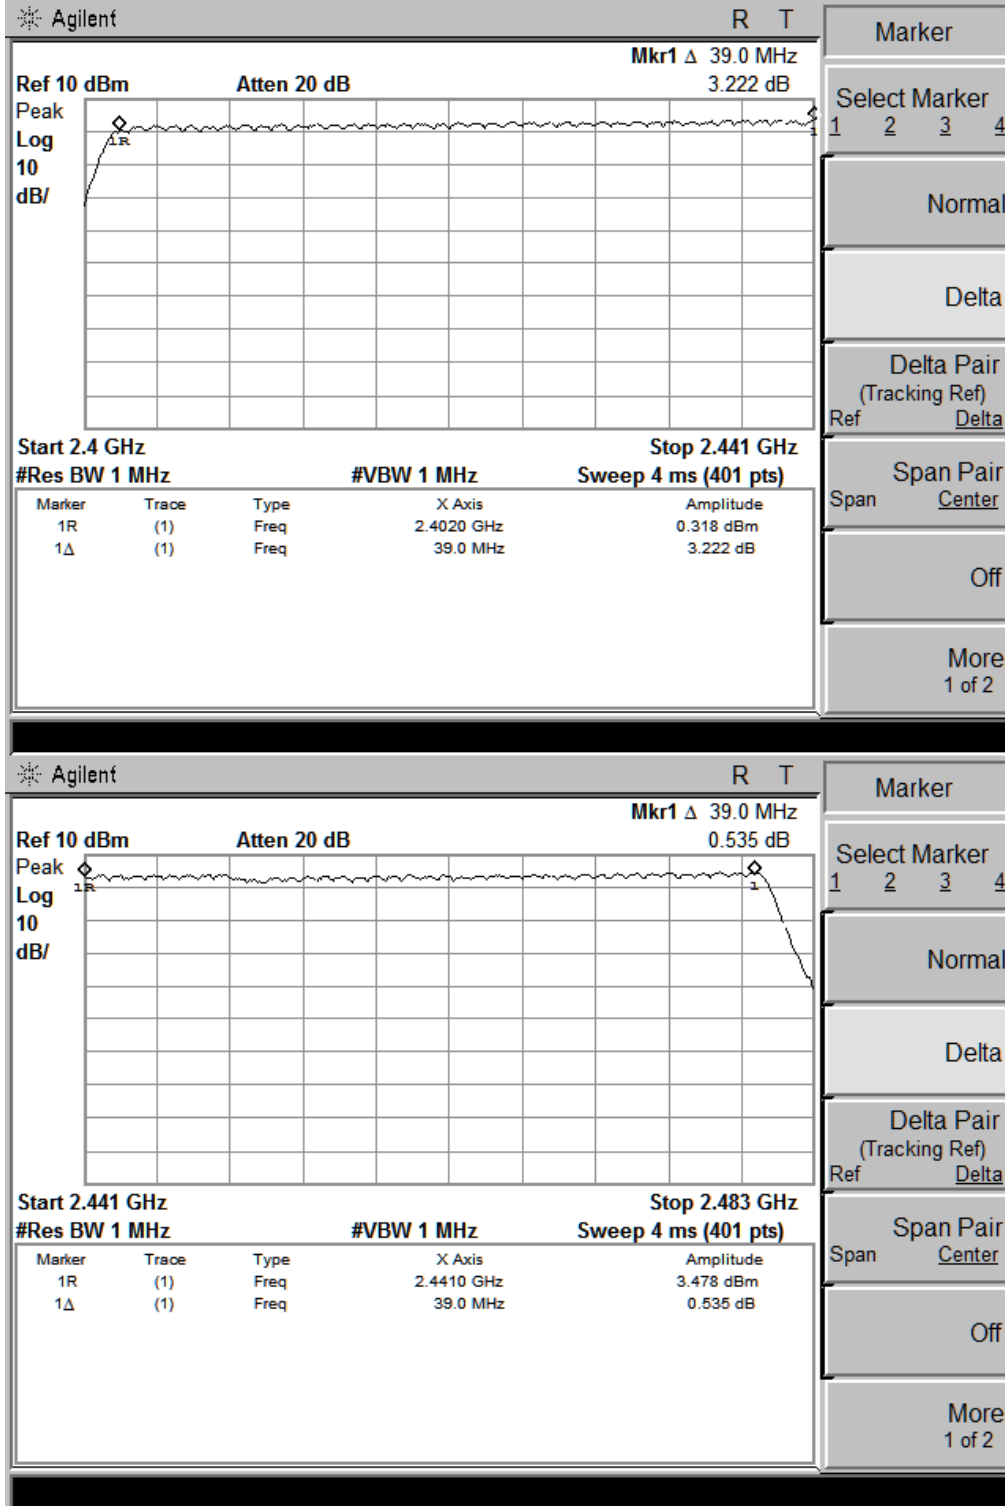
Agilent R T

Mkr1 Δ 39.0 MHz
Ref 10 dBm Atten 20 dB 3.222 dB
Peak
Log
10
dB/

1R
1

Start 2.4 GHz Stop 2.441 GHz
#Res BW 1 MHz #VBW 1 MHz Sweep 4 ms (401 pts)

| Marker | Trace | Type | X Axis | Amplitude |
|---|---|---|---|---|
| 1R | (1) | Freq | 2.4020 GHz | 0.318 dBm |
| 1Δ | (1) | Freq | 39.0 MHz | 3.222 dB |

Marker

Select Marker
1 2 3 4

Normal

Delta

Delta Pair
(Tracking Ref)
Ref Delta

Span Pair
Span Center

Off

More
1 of 2

Agilent R T

Mkr1 Δ 39.0 MHz
Ref 10 dBm Atten 20 dB 0.535 dB
Peak
Log
10
dB/

1R
1

Start 2.441 GHz Stop 2.483 GHz
#Res BW 1 MHz #VBW 1 MHz Sweep 4 ms (401 pts)

| Marker | Trace | Type | X Axis | Amplitude |
|---|---|---|---|---|
| 1R | (1) | Freq | 2.4410 GHz | 3.478 dBm |
| 1Δ | (1) | Freq | 39.0 MHz | 0.535 dB |

Marker

Select Marker
1 2 3 4

Normal

Delta

Delta Pair
(Tracking Ref)
Ref Delta

Span Pair
Span Center

Off

More
1 of 2